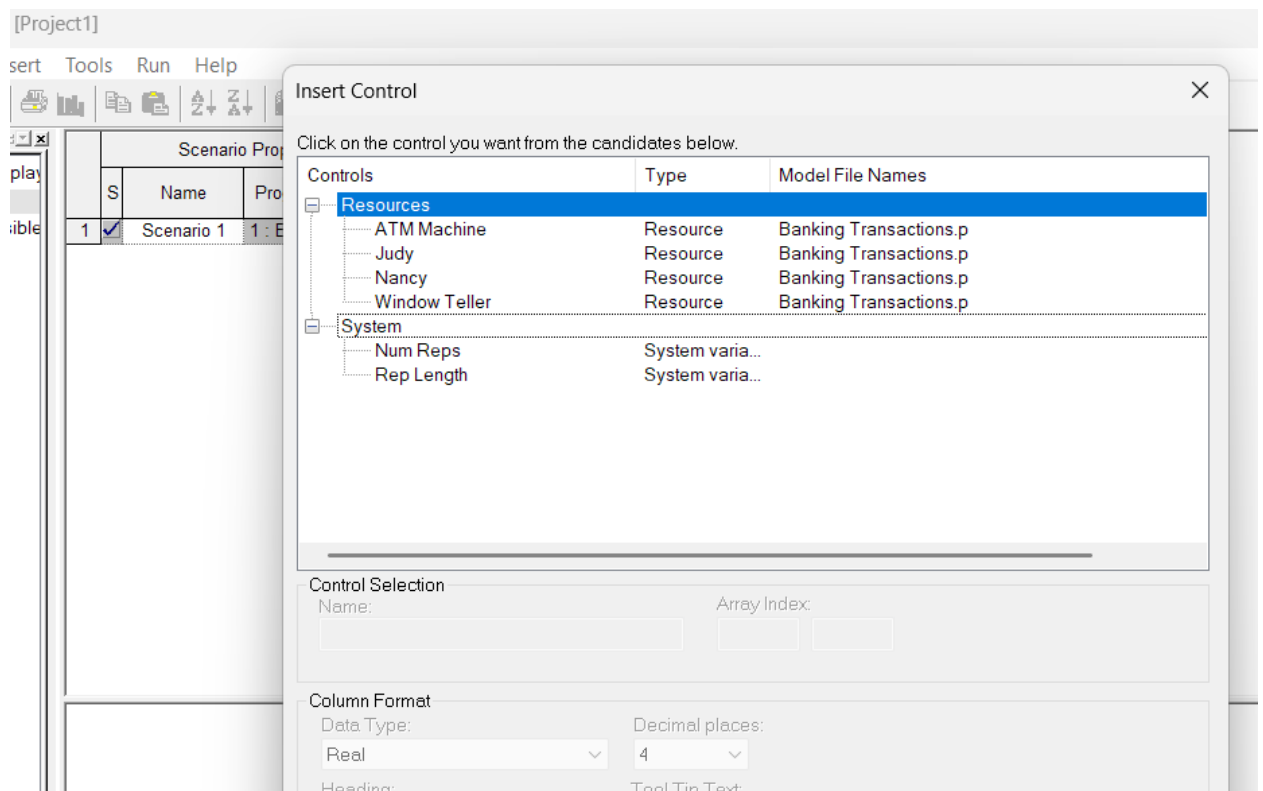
[Project1]

sert Tools Run Help

play

sible

| | S | Name | Pro |
|---|---|---|---|
| 1 | ✓ | Scenario 1 | 1 : E |

Scenario Pro

Insert Control

Click on the control you want from the candidates below.

| Controls | Type | Model File Names |
|---|---|---|
| Resources | | |
| ATM Machine | Resource | Banking Transactions.p |
| Judy | Resource | Banking Transactions.p |
| Nancy | Resource | Banking Transactions.p |
| Window Teller | Resource | Banking Transactions.p |
| System | | |
| Num Reps | System varia... | |
| Rep Length | System varia... | |

Control Selection
Name:
Array Index:

Column Format
Data Type:
Real
Decimal places:
4
Heading:
Tool Tip Text: